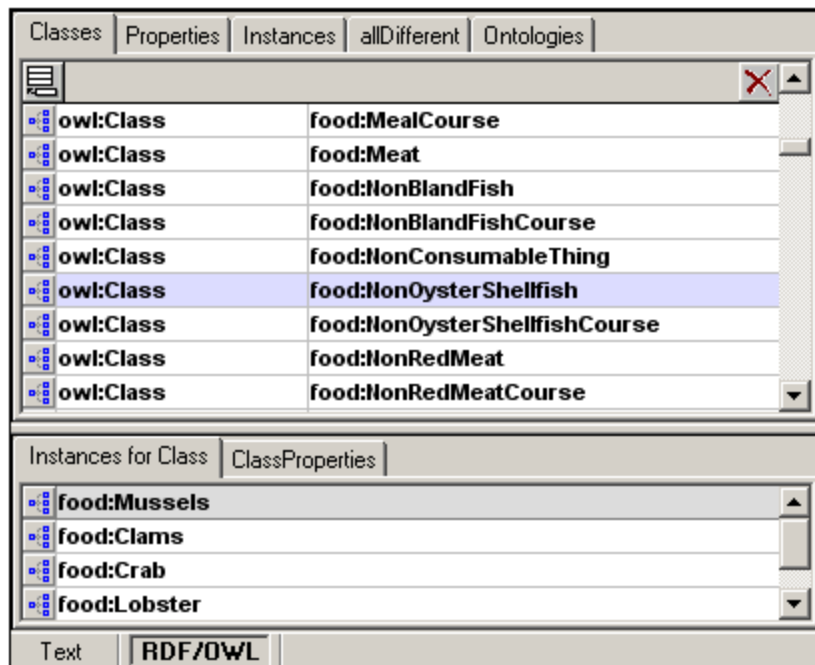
Classes | Properties | Instances | allDifferent | Ontologies

| | |
|---|---|
| owl:Class | food:MealCourse |
| owl:Class | food:Meat |
| owl:Class | food:NonBlandFish |
| owl:Class | food:NonBlandFishCourse |
| owl:Class | food:NonConsumableThing |
| owl:Class | food:NonOysterShellfish |
| owl:Class | food:NonOysterShellfishCourse |
| owl:Class | food:NonRedMeat |
| owl:Class | food:NonRedMeatCourse |

Instances for Class | ClassProperties

food:Mussels
food:Clams
food:Crab
food:Lobster

Text | RDF/OWL